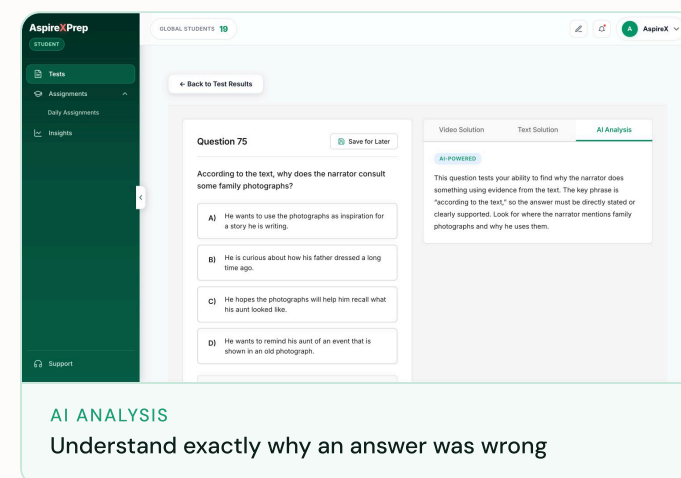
AspireXPrep
STUDENT

Tests
Assignments
Daily Assignments
Insights

Support

GLOBAL STUDENTS 19

A AspireX

← Back to Test Results

Question 75

Save for Later

According to the text, why does the narrator consult some family photographs?

A) He wants to use the photographs as inspiration for a story he is writing.

B) He is curious about how his father dressed a long time ago.

C) He hopes the photographs will help him recall what his aunt looked like.

D) He wants to remind his aunt of an event that is shown in an old photograph.

Video Solution | Text Solution | AI Analysis

AI-POWERED

This question tests your ability to find why the narrator does something using evidence from the text. The key phrase is "according to the text," so the answer must be directly stated or clearly supported. Look for where the narrator mentions family photographs and why he uses them.

AI ANALYSIS

Understand exactly why an answer was wrong